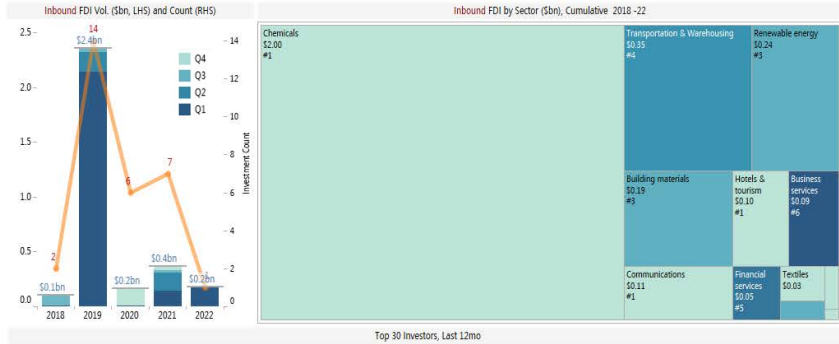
Inbound FDI Vol. ($bn, LHS) and Count (RHS)

2.5
2.0
1.5
1.0
0.5
0.0

14
12
10
8
6
4
2
0

Investment Count

Q4
Q3
Q2
Q1

14
$2.4bn
6
7
2
$0.1bn
$0.2bn
$0.4bn
$0.2bn

2018
2019
2020
2021
2022

Inbound FDI by Sector ($bn), Cumulative 2018 -22

Chemicals
$2.00
#1

Transportation & Warehousing
$0.35
#4

Renewable energy
$0.24
#3

Building materials
$0.19
#3

Hotels & tourism
$0.10
#1

Business services
$0.09
#6

Communications
$0.11
#1

Financial services
$0.05
#5

Textiles
$0.03

Top 30 Investors, Last 12mo